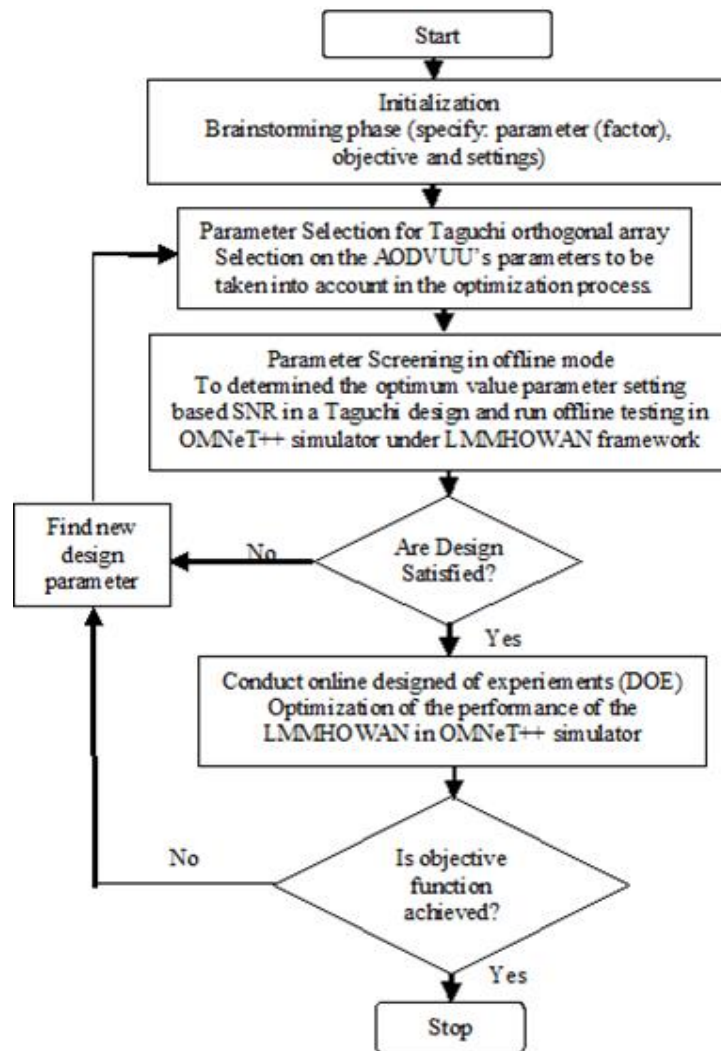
Start

Initialization
Brainstorming phase (specify: parameter (factor), objective and settings)

Parameter Selection for Taguchi orthogonal array
Selection on the AODVUU's parameters to be taken into account in the optimization process.

Parameter Screening in offline mode
To determined the optimum value parameter setting based SNR in a Taguchi design and run offline testing in OMNeT++ simulator under LMMHOWAN framework

Find new design parameter

No

Are Design Satisfied?

Yes

Conduct online designed of experiements (DOE)
Optimization of the performance of the LMMHOWAN in OMNeT++ simulator

No

Is objective function achieved?

Yes

Stop